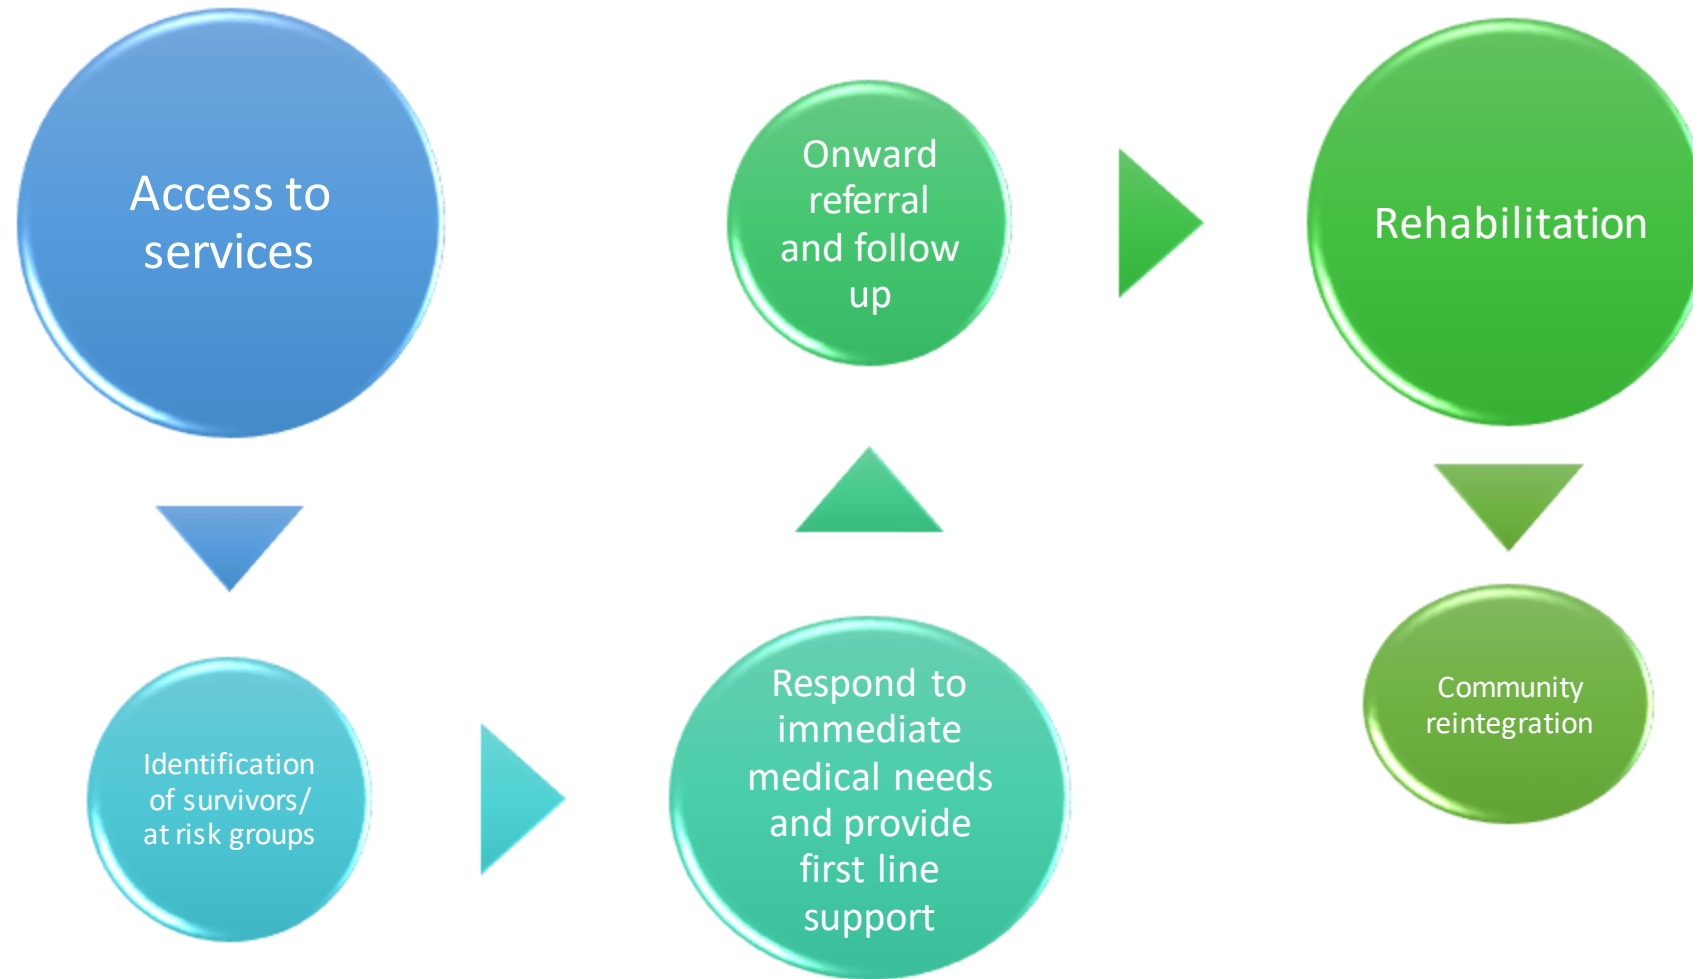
Access to services

Identification of survivors/ at risk groups

Respond to immediate medical needs and provide first line support

Onward referral and follow up

Rehabilitation

Community reintegration